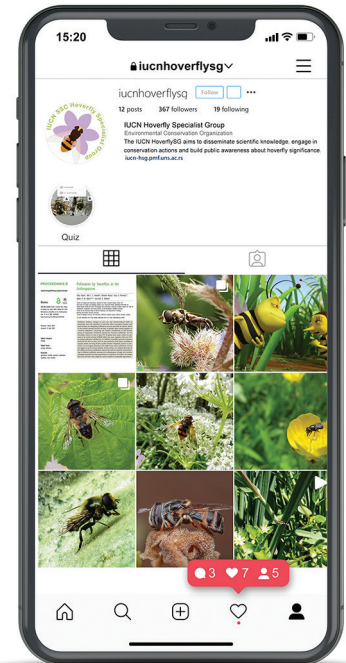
15:20

iucnhoverflysg

iucnhoverflysg Follow

12 posts 367 followers 19 following

IUCN SSC Hoverfly Specialist Group

IUCN Hoverfly Specialist Group
Environmental Conservation Organization
The IUCN HoverflySG aims to disseminate scientific knowledge, engage in conservation actions and build public awareness about hoverfly significance.
iucn-hsg.pmf.uns.ac.rs

Quiz

PROCEEDINGS B

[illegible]

3 7 5